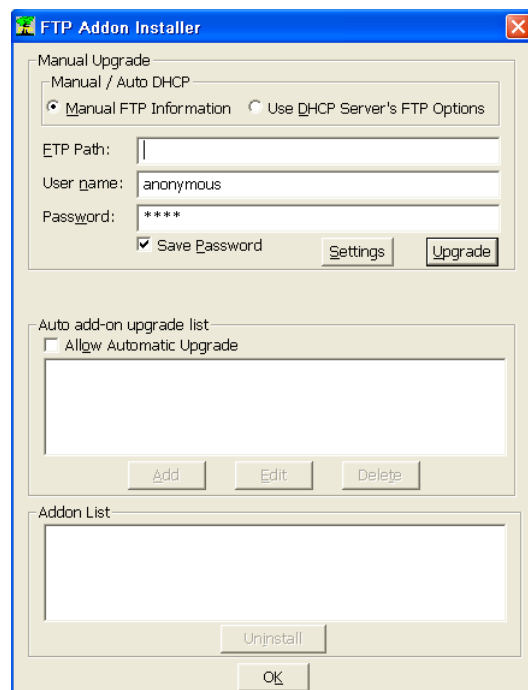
FTP Addon Installer

Manual Upgrade

Manual / Auto DHCP

Manual FTP Information

Use DHCP Server's FTP Options

FTP Path:

User name: anonymous

Password: ****

Save Password

Settings

Upgrade

Auto add-on upgrade list

Allow Automatic Upgrade

Add

Edit

Delete

Addon List

Uninstall

OK